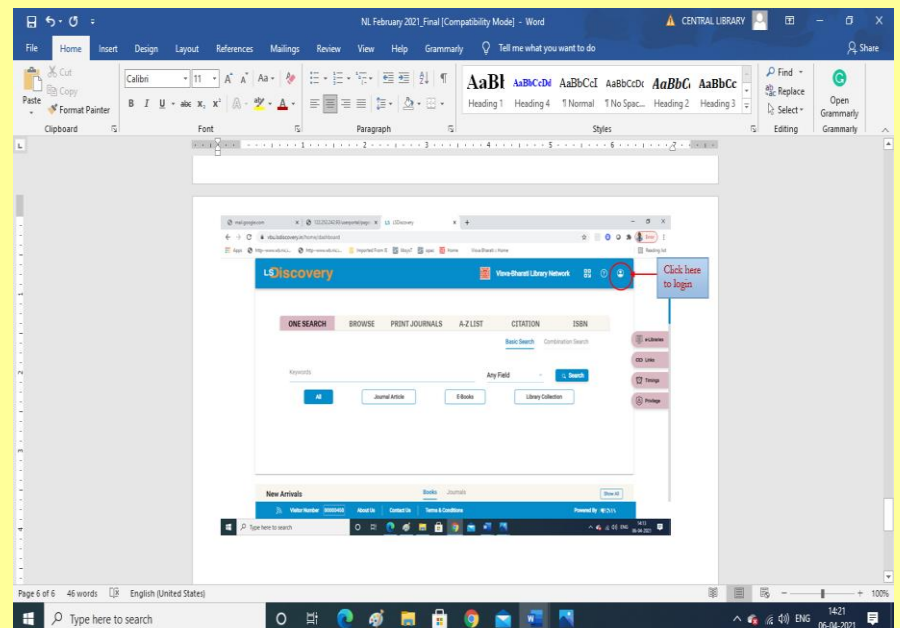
NL February 2021_Final [Compatibility Mode] - Word

CENTRAL LIBRARY

File Home Insert Design Layout References Mailings Review View Help Grammarly Tell me what you want to do Share

Cut
Copy
Paste
Format Painter
Clipboard

Calibri 11
Font

Paragraph

AaBl AaBbCcDd AaBbCcI AaBbCcDc AaBbC AaBbCc
Heading 1 Heading 4 ¶ Normal ¶ No Spac... Heading 2 Heading 3
Styles

Find
Replace
Select
Editing

Open Grammarly
Grammarly

LS Discovery

Visva-Bharati Library Network

Click here to login

ONE SEARCH BROWSE PRINT JOURNALS A-Z LIST CITATION ISBN

Basic Search Combination Search

Keywords Any Field Search

All Journal Article E-Books Library Collection

eLibraries
Links
Timings
Privilege

New Arrivals Books Journals Show All

Visitor Number About Us Contact Us Terms & Conditions Powered By

Type here to search

Page 6 of 6 46 words English (United States) 100%

Type here to search

ENG 14:21 06-04-2021